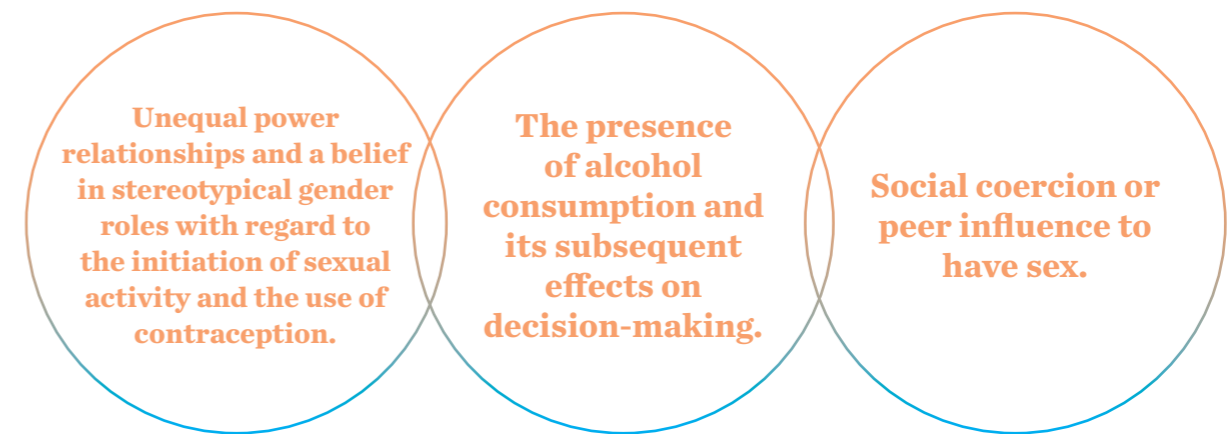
Unequal power relationships and a belief in stereotypical gender roles with regard to the initiation of sexual activity and the use of contraception.

The presence of alcohol consumption and its subsequent effects on decision-making.

Social coercion or peer influence to have sex.